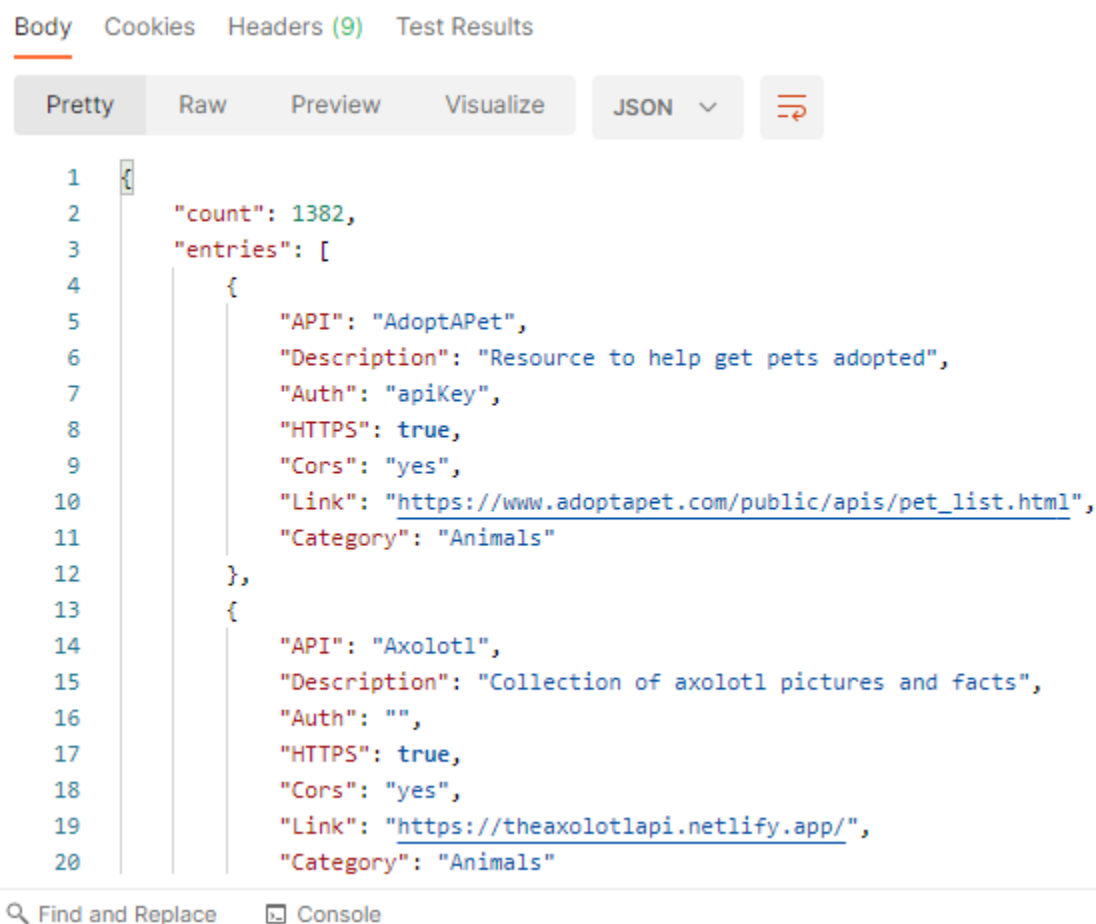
Body Cookies Headers (9) Test Results

Pretty Raw Preview Visualize JSON

1 {
2 "count": 1382,
3 "entries": [
4 {
5 "API": "AdoptAPet",
6 "Description": "Resource to help get pets adopted",
7 "Auth": "apiKey",
8 "HTTPS": true,
9 "Cors": "yes",
10 "Link": "https://www.adoptapet.com/public/apis/pet_list.html",
11 "Category": "Animals"
12 },
13 {
14 "API": "Axolotl",
15 "Description": "Collection of axolotl pictures and facts",
16 "Auth": "",
17 "HTTPS": true,
18 "Cors": "yes",
19 "Link": "https://theaxolotlapi.netlify.app/",
20 "Category": "Animals"

Find and Replace Console